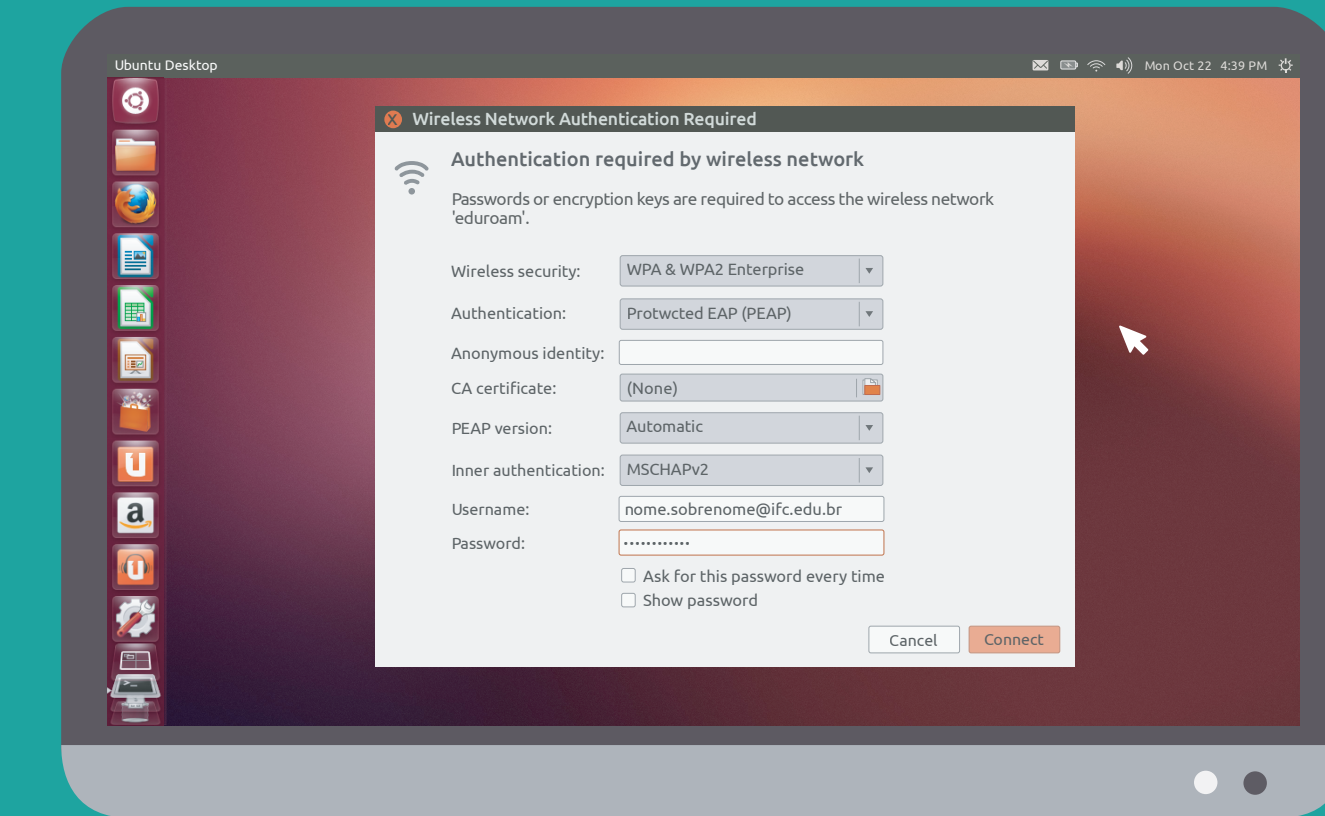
Ubuntu Desktop

Mon Oct 22 4:39 PM

Wireless Network Authentication Required

Authentication required by wireless network

Passwords or encryption keys are required to access the wireless network 'eduroam'.

Wireless security: WPA & WPA2 Enterprise

Authentication: Protwcted EAP (PEAP)

Anonymous identity:

CA certificate: (None)

PEAP version: Automatic

Inner authentication: MSCHAPv2

Username: nome.sobrenome@ifc.edu.br

Password: ••••••••••••

Ask for this password every time

Show password

Cancel

Connect